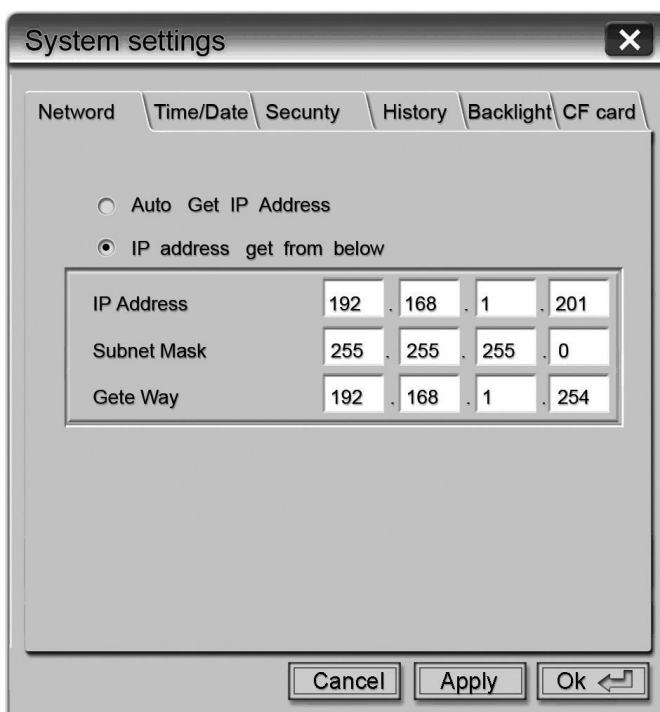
System settings

Netword Time/Date Secunty History Backlight CF card

Auto Get IP Address

IP address get from below

| IP Address | 192 | 168 | 1 | 201 |
|---|---|---|---|---|
| Subnet Mask | 255 | 255 | 255 | 0 |
| Gete Way | 192 | 168 | 1 | 254 |

Cancel Apply Ok